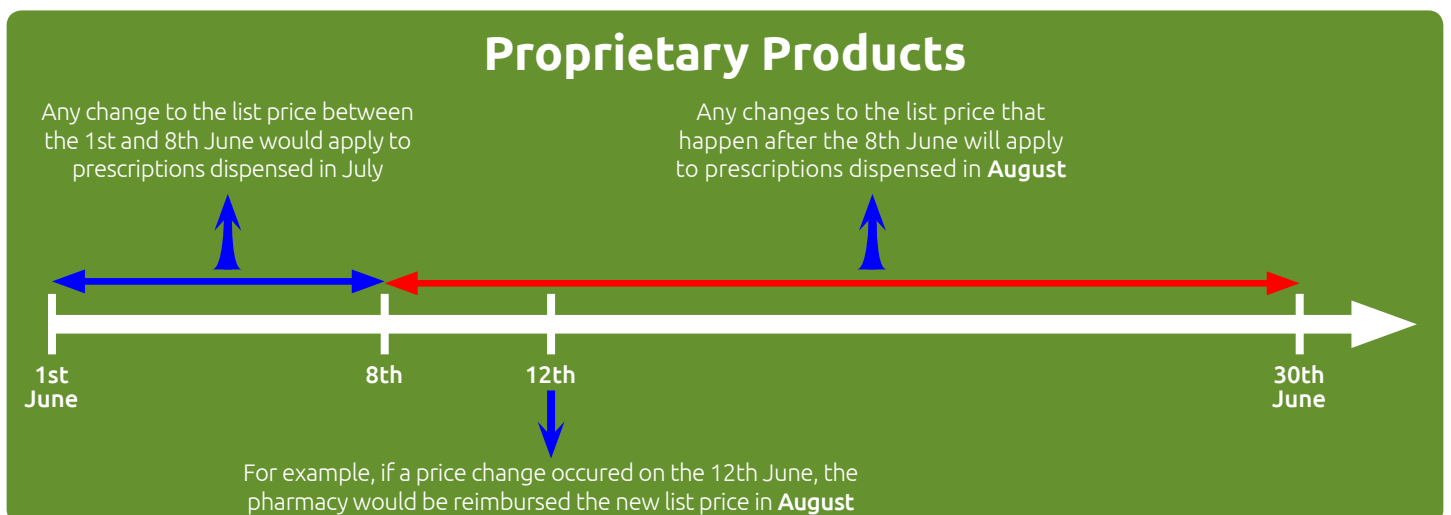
Proprietary Products

Any change to the list price between the 1st and 8th June would apply to prescriptions dispensed in July

Any changes to the list price that happen after the 8th June will apply to prescriptions dispensed in **August**

1st June

8th

12th

30th June

For example, if a price change occured on the 12th June, the pharmacy would be reimbursed the new list price in **August**